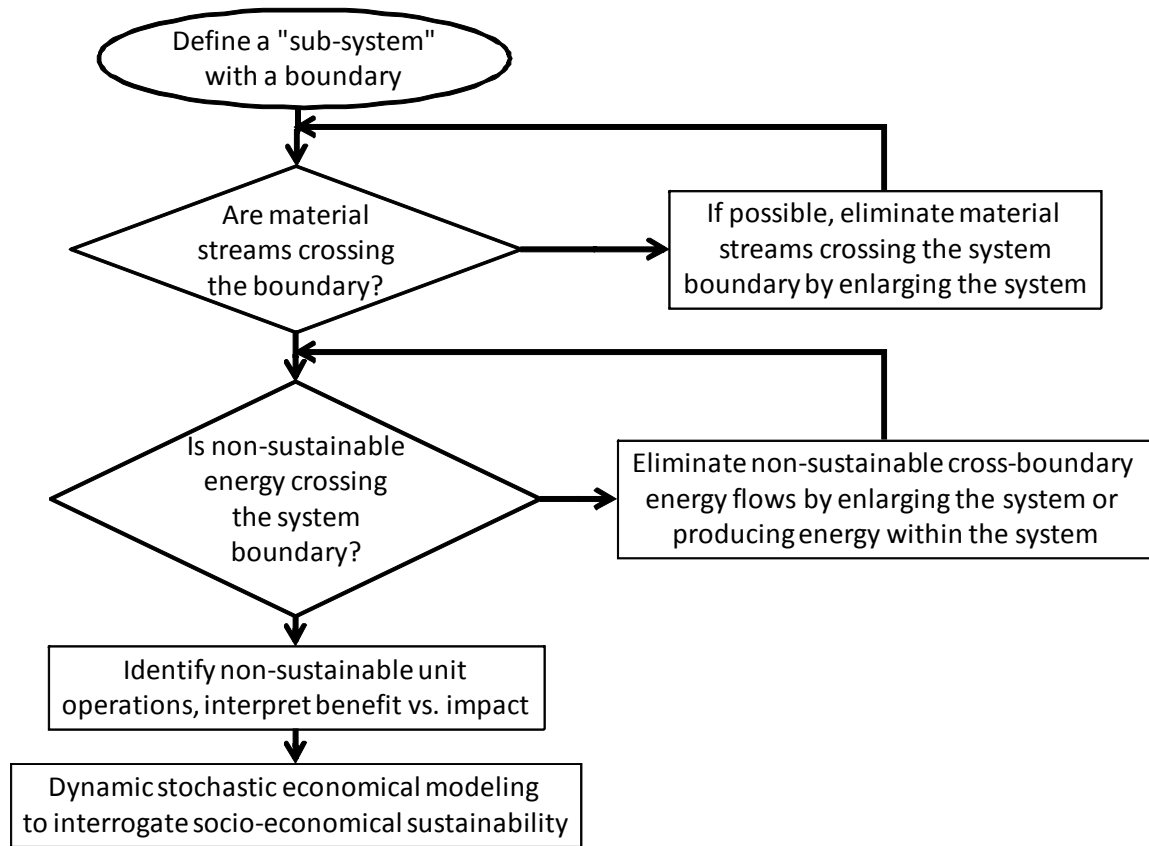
Define a "sub-system" with a boundary

Are material streams crossing the boundary?

If possible, eliminate material streams crossing the system boundary by enlarging the system

Is non-sustainable energy crossing the system boundary?

Eliminate non-sustainable cross-boundary energy flows by enlarging the system or producing energy within the system

Identify non-sustainable unit operations, interpret benefit vs. impact

Dynamic stochastic economical modeling to interrogate socio-economical sustainability